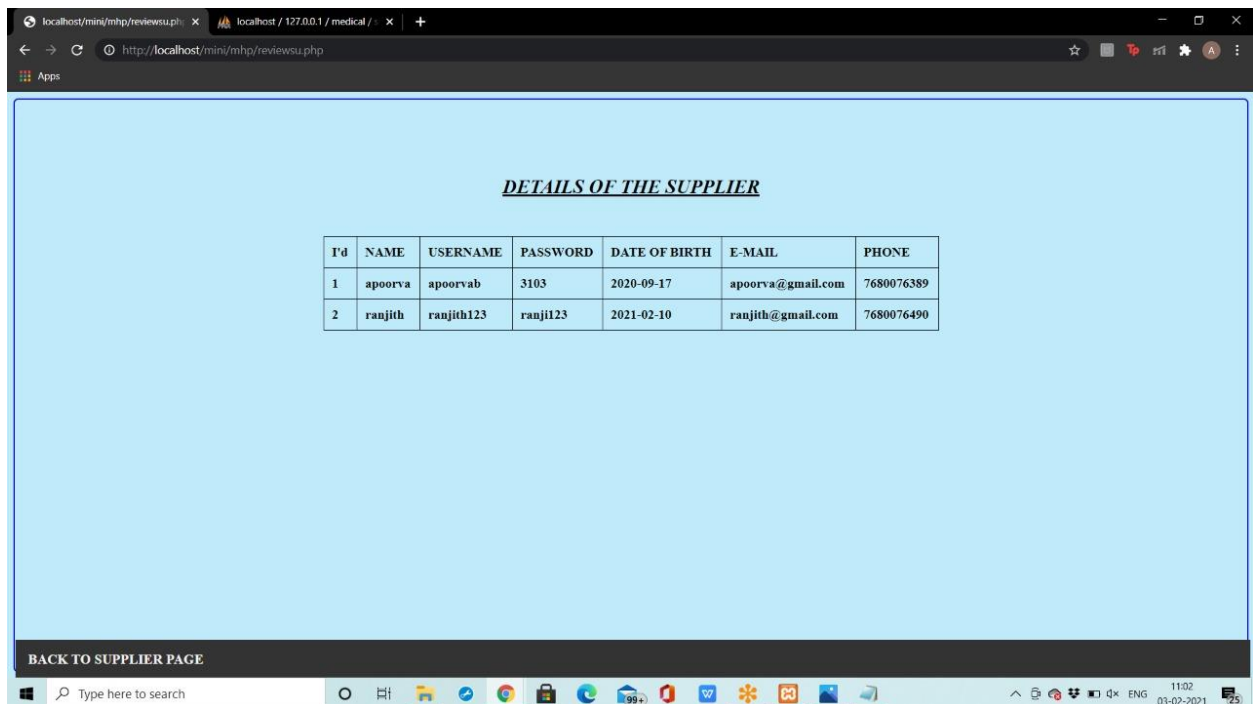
localhost/mini/mhp/reviewsu.php ×
localhost / 127.0.0.1 / medical / ×
+

http://localhost/mini/mhp/reviewsu.php

Apps

DETAILS OF THE SUPPLIER

| I'd | NAME | USERNAME | PASSWORD | DATE OF BIRTH | E-MAIL | PHONE |
|---|---|---|---|---|---|---|
| 1 | apoorva | apoorvab | 3103 | 2020-09-17 | apoorva@gmail.com | 7680076389 |
| 2 | ranjith | ranjith123 | ranji123 | 2021-02-10 | ranjith@gmail.com | 7680076490 |

BACK TO SUPPLIER PAGE

Type here to search

99+

ENG 11:02 03-02-2021

25